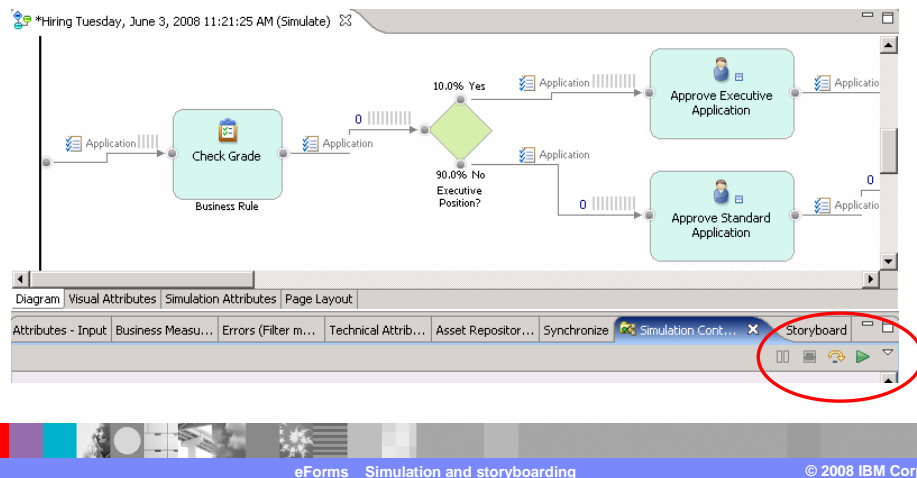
*Hiring Tuesday, June 3, 2008 11:21:25 AM (Simulate)

Application

Check Grade

Business Rule

0

Application

10.0% Yes

Application

Approve Executive Application

Applicatio

90.0% No

Executive Position?

Application

0

Approve Standard Application

0

Applicatio

Diagram | Visual Attributes | Simulation Attributes | Page Layout

Attributes - Input | Business Measu... | Errors (Filter m... | Technical Attrib... | Asset Repositor... | Synchronize | Simulation Cont... | Storyboard

eForms Simulation and storyboarding

© 2008 IBM Cor